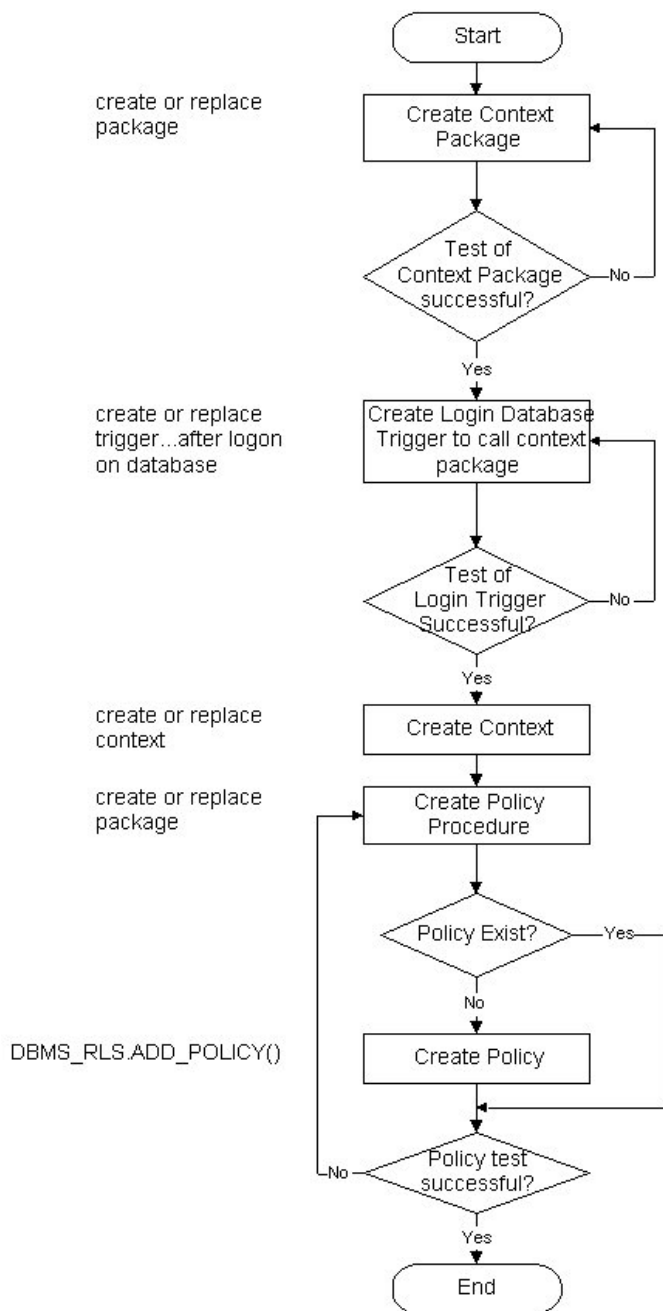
Start

create or replace package

Create Context Package

Test of Context Package successful?

No

Yes

create or replace trigger...after logon on database

Create Login Database Trigger to call context package

Test of Login Trigger Successful?

No

Yes

create or replace context

Create Context

create or replace package

Create Policy Procedure

Policy Exist?

Yes

No

DBMS_RLS.ADD_POLICY()

Create Policy

No

Policy test successful?

Yes

End